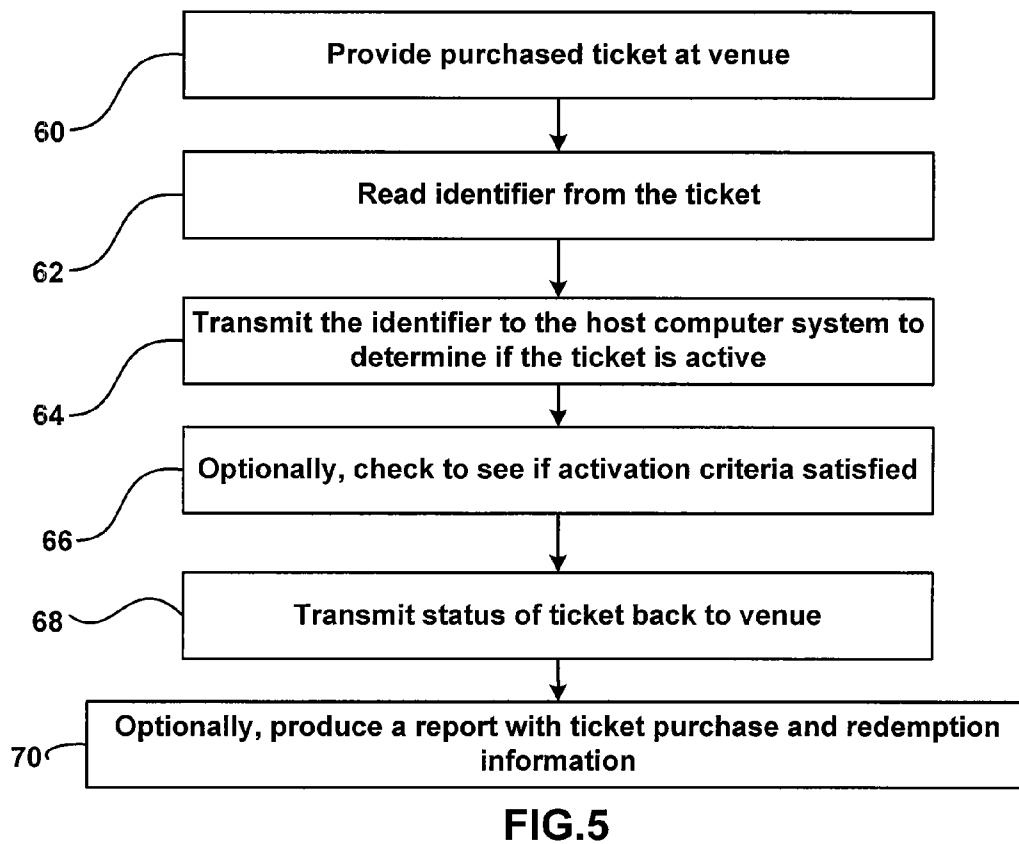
Provide purchased ticket at venue

60

Read identifier from the ticket

62

Transmit the identifier to the host computer system to determine if the ticket is active

64

Optionally, check to see if activation criteria satisfied

66

68

Transmit status of ticket back to venue

70

Optionally, produce a report with ticket purchase and redemption information

FIG.5